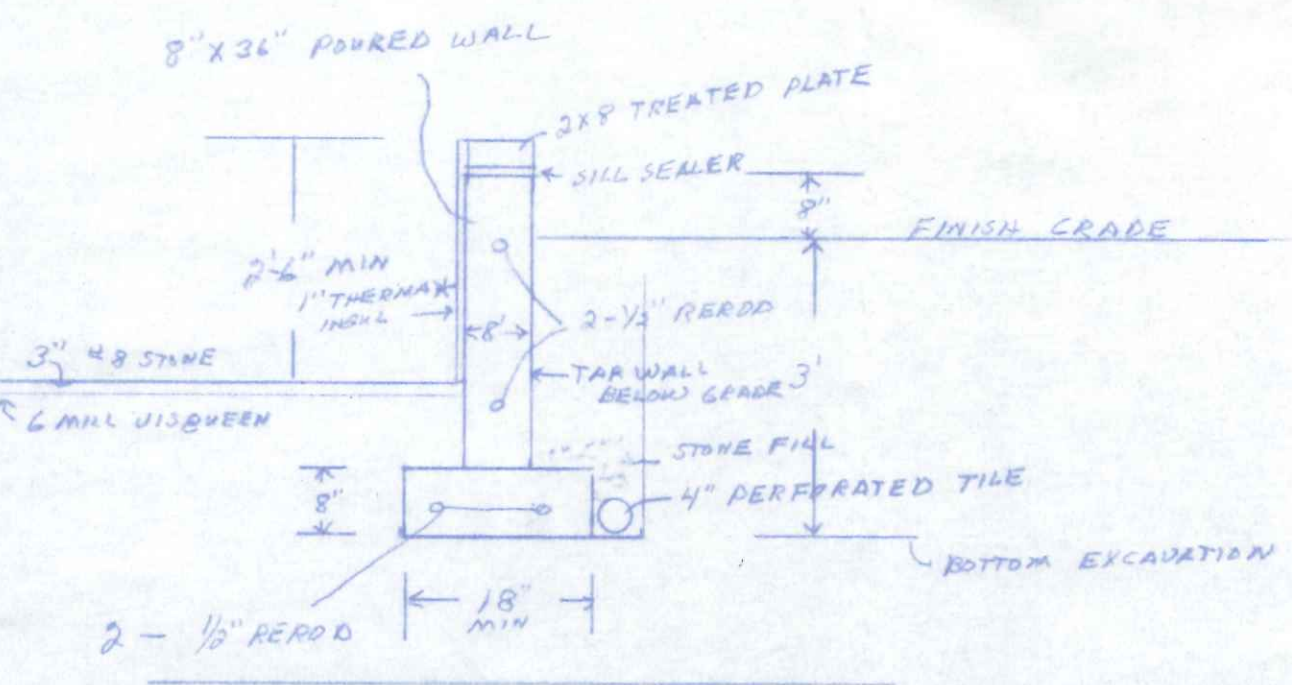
8" X 36" POURED WALL

2X8 TREATED PLATE

SILL SEALER

8"

FINISH GRADE

2'-6" MIN

1" THERMAX INSUL

8"

2 - 1/2" REROD

3" #8 STONE

6 MILL VISQUEEN

TAR WALL BELOW GRADE

3'

STONE FILL

8"

4" PERFORATED TILE

BOTTOM EXCAVATION

18" MIN

2 - 1/2" REROD